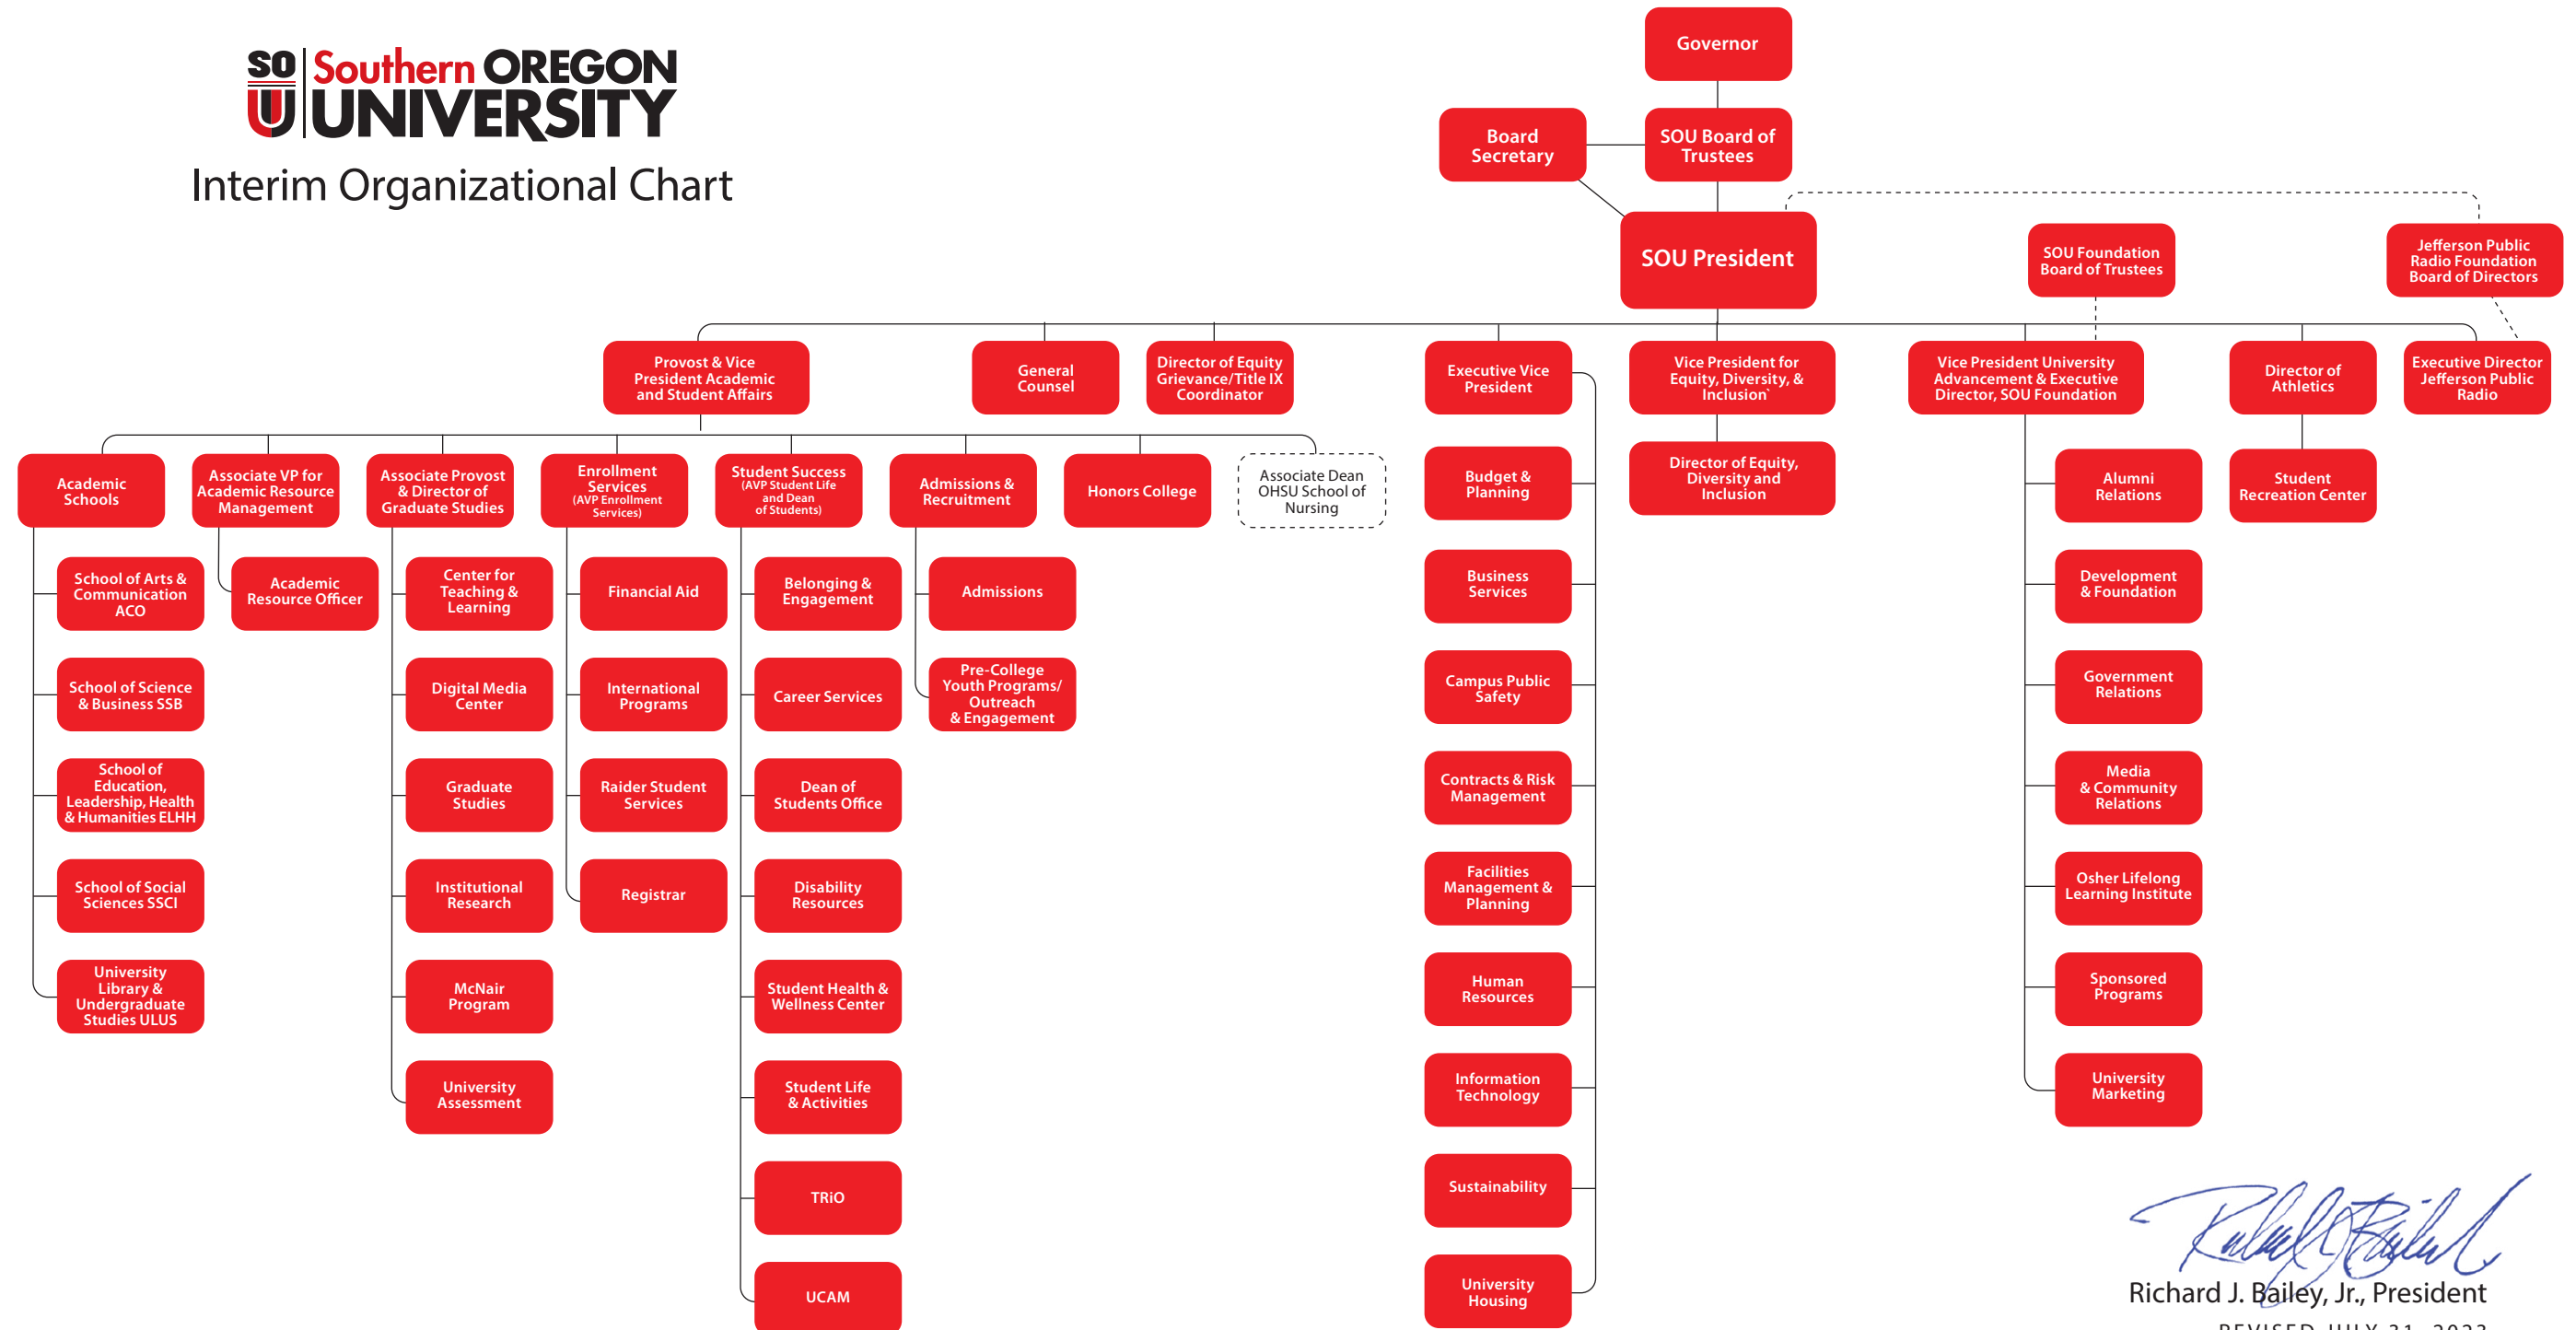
SO U Southern OREGON UNIVERSITY

Interim Organizational Chart

Governor

Board Secretary

SOU Board of Trustees

SOU President

SOU Foundation Board of Trustees

Jefferson Public Radio Foundation Board of Directors

Provost & Vice President Academic and Student Affairs

General Counsel

Director of Equity Grievance/Title IX Coordinator

Executive Vice President

Vice President for Equity, Diversity, & Inclusion

Vice President University Advancement & Executive Director, SOU Foundation

Director of Athletics

Executive Director Jefferson Public Radio

Academic Schools

Associate VP for Academic Resource Management

Associate Provost & Director of Graduate Studies

Enrollment Services (AVP Enrollment Services)

Student Success (AVP Student Life and Dean of Students)

Admissions & Recruitment

Honors College

Associate Dean OHSU School of Nursing

Budget & Planning

Director of Equity, Diversity and Inclusion

Alumni Relations

Student Recreation Center

School of Arts & Communication ACO

Academic Resource Officer

Center for Teaching & Learning

Financial Aid

Belonging & Engagement

Admissions

Business Services

Development & Foundation

School of Science & Business SSB

Digital Media Center

International Programs

Career Services

Pre-College Youth Programs/ Outreach & Engagement

Campus Public Safety

Government Relations

School of Education, Leadership, Health & Humanities ELHH

Graduate Studies

Raider Student Services

Dean of Students Office

Contracts & Risk Management

Media & Community Relations

School of Social Sciences SSCI

Institutional Research

Registrar

Disability Resources

Facilities Management & Planning

Osher Lifelong Learning Institute

University Library & Undergraduate Studies ULUS

McNair Program

Student Health & Wellness Center

Human Resources

Sponsored Programs

University Assessment

Student Life & Activities

Information Technology

University Marketing

TRiO

Sustainability

UCAM

University Housing

Richard J. Bailey, Jr., President

REVISED JULY 31, 2023